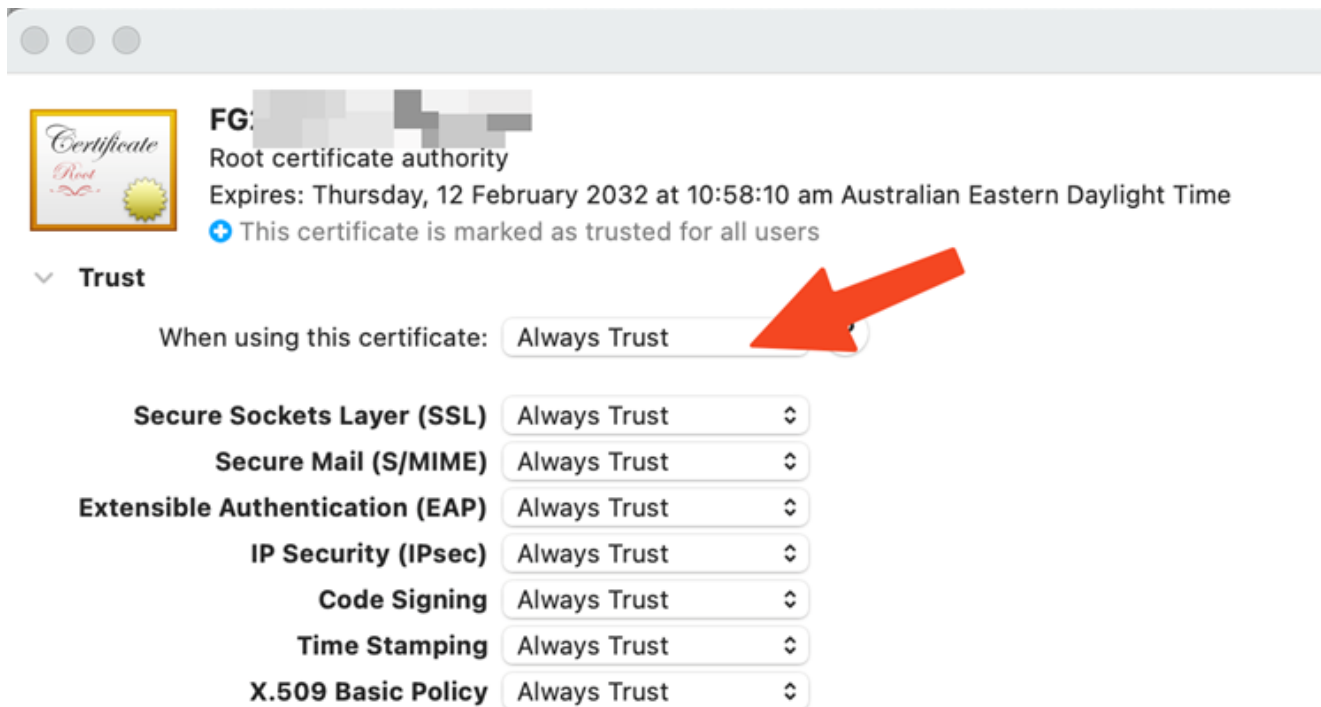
Certificate
Root

FG:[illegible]
Root certificate authority
Expires: Thursday, 12 February 2032 at 10:58:10 am Australian Eastern Daylight Time
This certificate is marked as trusted for all users

Trust

When using this certificate: Always Trust

Secure Sockets Layer (SSL) Always Trust
Secure Mail (S/MIME) Always Trust
Extensible Authentication (EAP) Always Trust
IP Security (IPsec) Always Trust
Code Signing Always Trust
Time Stamping Always Trust
X.509 Basic Policy Always Trust